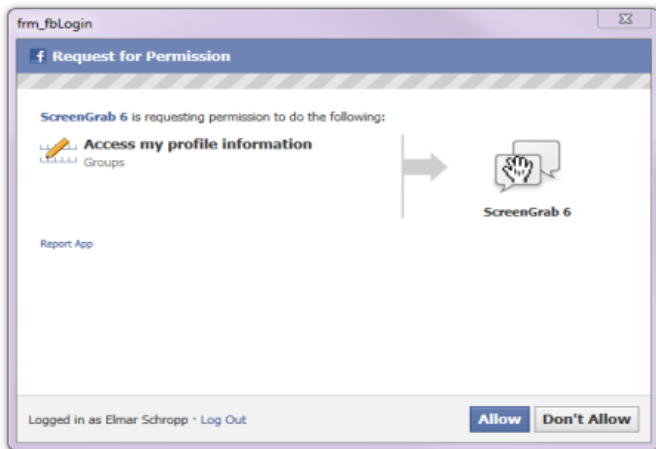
frm_fbLogin

Request for Permission

ScreenGrab 6 is requesting permission to do the following:

Access my profile information
Groups

ScreenGrab 6

Report App

Logged in as Elmar Schropp · Log Out

Allow Don't Allow